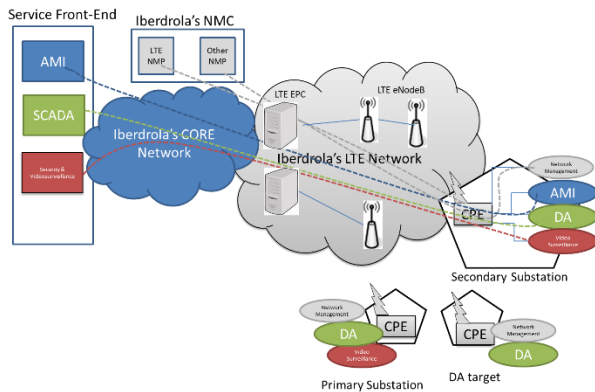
Service Front-End

Iberdrola's NMC

LTE NMP

Other NMP

AMI

SCADA

Security & Videosurveillance

Iberdrola's CORE Network

LTE EPC

LTE eNodeB

Iberdrola's LTE Network

Network Management

AMI

CPE

DA

Video Surveillance

Secondary Substation

Network Management

DA

CPE

Video Surveillance

Primary Substation

CPE

Network Management

DA

DA target